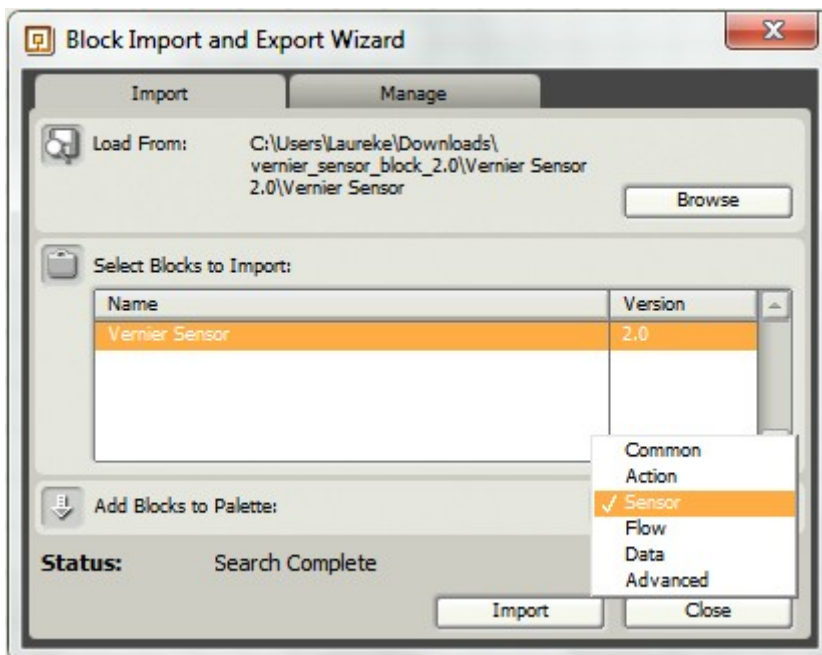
Block Import and Export Wizard

Import

Manage

Load From:

C:\Users\Laureke\Downloads\vernier_sensor_block_2.0\Vernier Sensor 2.0\Vernier Sensor

Browse

Select Blocks to Import:

| Name | Version |
|---|---|
| Vernier Sensor | 2.0 |

Common
Action
✓ Sensor
Flow
Data
Advanced

Add Blocks to Palette:

Status:

Search Complete

Import

Close